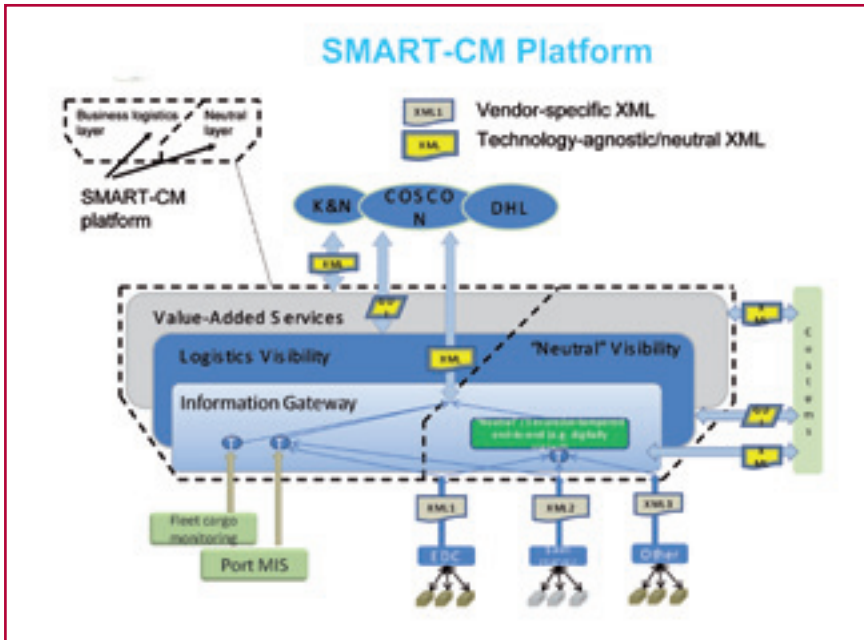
SMART-CM Platform

Business logistics layer

Neutral layer

SMART-CM platform

XML1 Vendor-specific XML

XML Technology-agnostic/neutral XML

K&N

COSCON

DHL

XML

XML

XML

Value-Added Services

Logistics Visibility

"Neutral" Visibility

Information Gateway

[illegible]

Customs

XML

XML

XML

Fleet cargo monitoring

Port MIS

XML1

XML2

XML3

EDC

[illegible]

Other